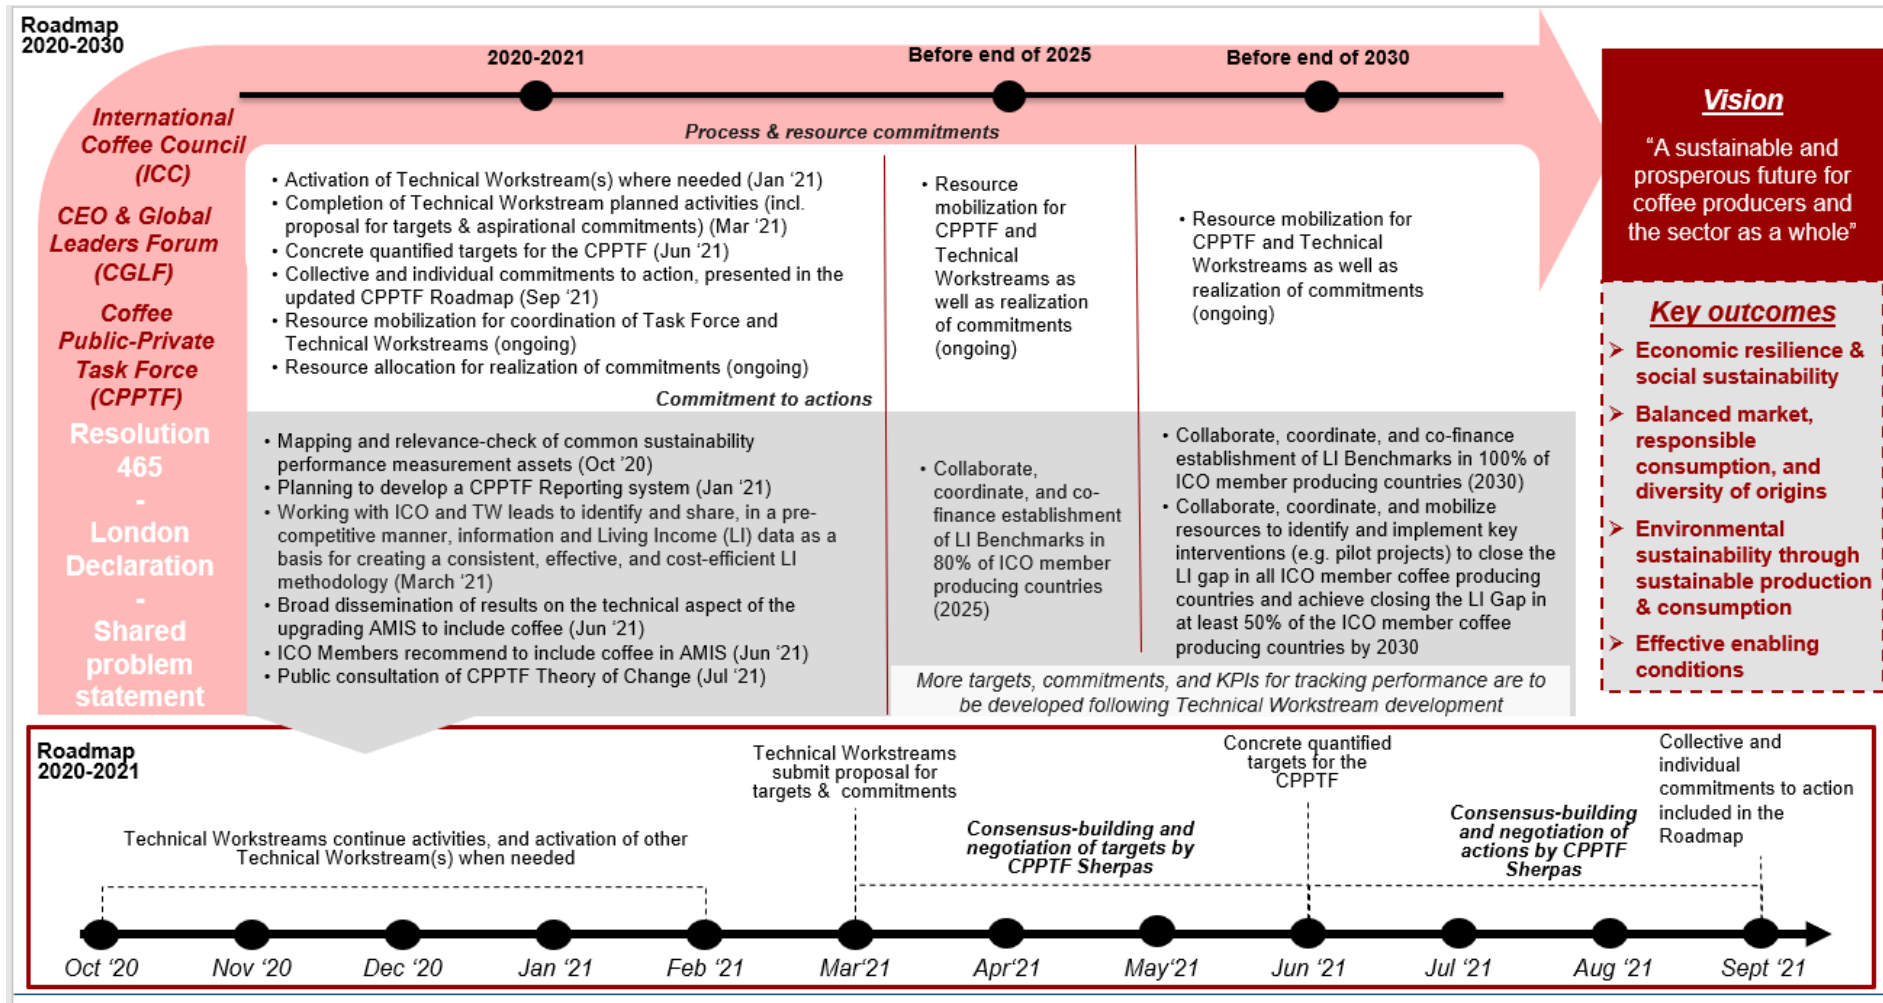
Roadmap 2020-2030

2020-2021

Before end of 2025

Before end of 2030

International Coffee Council (ICC)

CEO & Global Leaders Forum (CGLF)

Coffee Public-Private Task Force (CPPTF)

Resolution 465 - London Declaration - Shared problem statement

Process & resource commitments

• Activation of Technical Workstream(s) where needed (Jan '21)
• Completion of Technical Workstream planned activities (incl. proposal for targets & aspirational commitments) (Mar '21)
• Concrete quantified targets for the CPPTF (Jun '21)
• Collective and individual commitments to action, presented in the updated CPPTF Roadmap (Sep '21)
• Resource mobilization for coordination of Task Force and Technical Workstreams (ongoing)
• Resource allocation for realization of commitments (ongoing)

• Resource mobilization for CPPTF and Technical Workstreams as well as realization of commitments (ongoing)

• Resource mobilization for CPPTF and Technical Workstreams as well as realization of commitments (ongoing)

Commitment to actions

• Mapping and relevance-check of common sustainability performance measurement assets (Oct '20)
• Planning to develop a CPPTF Reporting system (Jan '21)
• Working with ICO and TW leads to identify and share, in a pre-competitive manner, information and Living Income (LI) data as a basis for creating a consistent, effective, and cost-efficient LI methodology (March '21)
• Broad dissemination of results on the technical aspect of the upgrading AMIS to include coffee (Jun '21)
• ICO Members recommend to include coffee in AMIS (Jun '21)
• Public consultation of CPPTF Theory of Change (Jul '21)

• Collaborate, coordinate, and co-finance establishment of LI Benchmarks in 80% of ICO member producing countries (2025)

• Collaborate, coordinate, and co-finance establishment of LI Benchmarks in 100% of ICO member producing countries (2030)
• Collaborate, coordinate, and mobilize resources to identify and implement key interventions (e.g. pilot projects) to close the LI gap in all ICO member coffee producing countries and achieve closing the LI Gap in at least 50% of the ICO member coffee producing countries by 2030

More targets, commitments, and KPIs for tracking performance are to be developed following Technical Workstream development

Vision

"A sustainable and prosperous future for coffee producers and the sector as a whole"

Key outcomes

➢ Economic resilience & social sustainability
➢ Balanced market, responsible consumption, and diversity of origins
➢ Environmental sustainability through sustainable production & consumption
➢ Effective enabling conditions

Roadmap 2020-2021

Technical Workstreams continue activities, and activation of other Technical Workstream(s) when needed

Technical Workstreams submit proposal for targets & commitments

Consensus-building and negotiation of targets by CPPTF Sherpas

Concrete quantified targets for the CPPTF

Consensus-building and negotiation of actions by CPPTF Sherpas

Collective and individual commitments to action included in the Roadmap

Oct '20 Nov '20 Dec '20 Jan '21 Feb '21 Mar'21 Apr'21 May'21 Jun '21 Jul '21 Aug '21 Sept '21